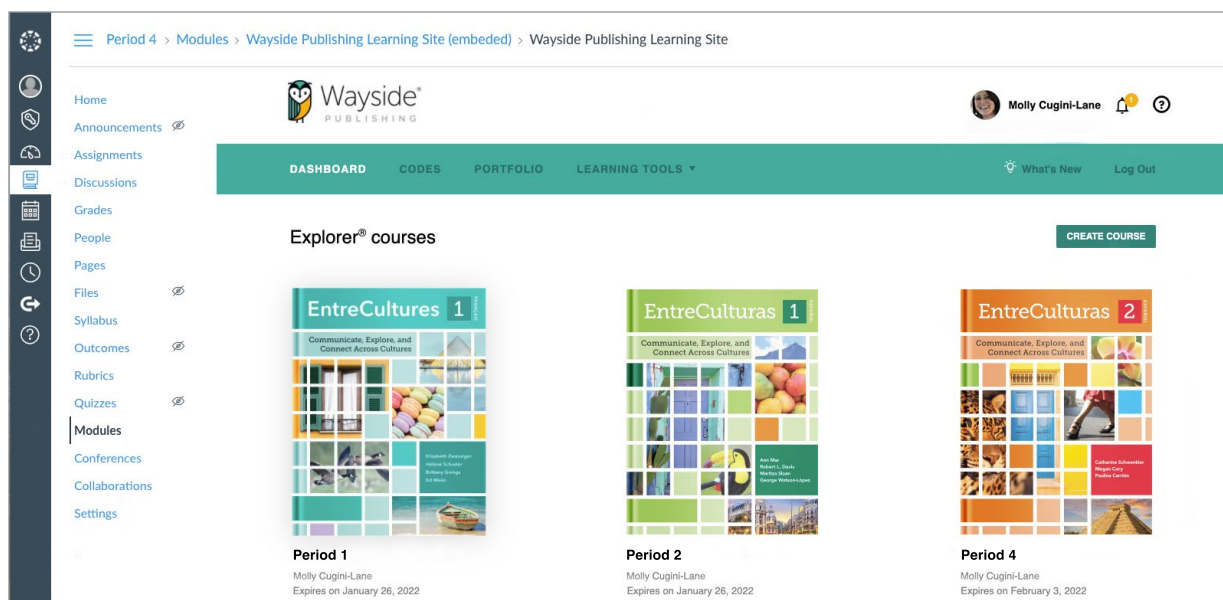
Period 4 > Modules > Wayside Publishing Learning Site (embeded) > Wayside Publishing Learning Site

Home
Announcements
Assignments
Discussions
Grades
People
Pages
Files
Syllabus
Outcomes
Rubrics
Quizzes
Modules
Conferences
Collaborations
Settings

Wayside PUBLISHING

Molly Cugini-Lane

DASHBOARD CODES PORTFOLIO LEARNING TOOLS ▾

What's New Log Out

Explorer® courses

CREATE COURSE

EntreCultures 1
Communicate, Explore, and Connect Across Cultures
Elizabeth Zwanziger
Hélène Schuster
Brittany Goings
Ed Weiss

Period 1
Molly Cugini-Lane
Expires on January 26, 2022

EntreCulturas 1
Communicate, Explore, and Connect Across Cultures
Ann Mar
Robert L. Davis
Marilyn Sloan
George Watson-López

Period 2
Molly Cugini-Lane
Expires on January 26, 2022

EntreCulturas 2
Communicate, Explore, and Connect Across Cultures
Catharine Schwendler
Megan Cory
Paulina Carrión

Period 4
Molly Cugini-Lane
Expires on February 3, 2022